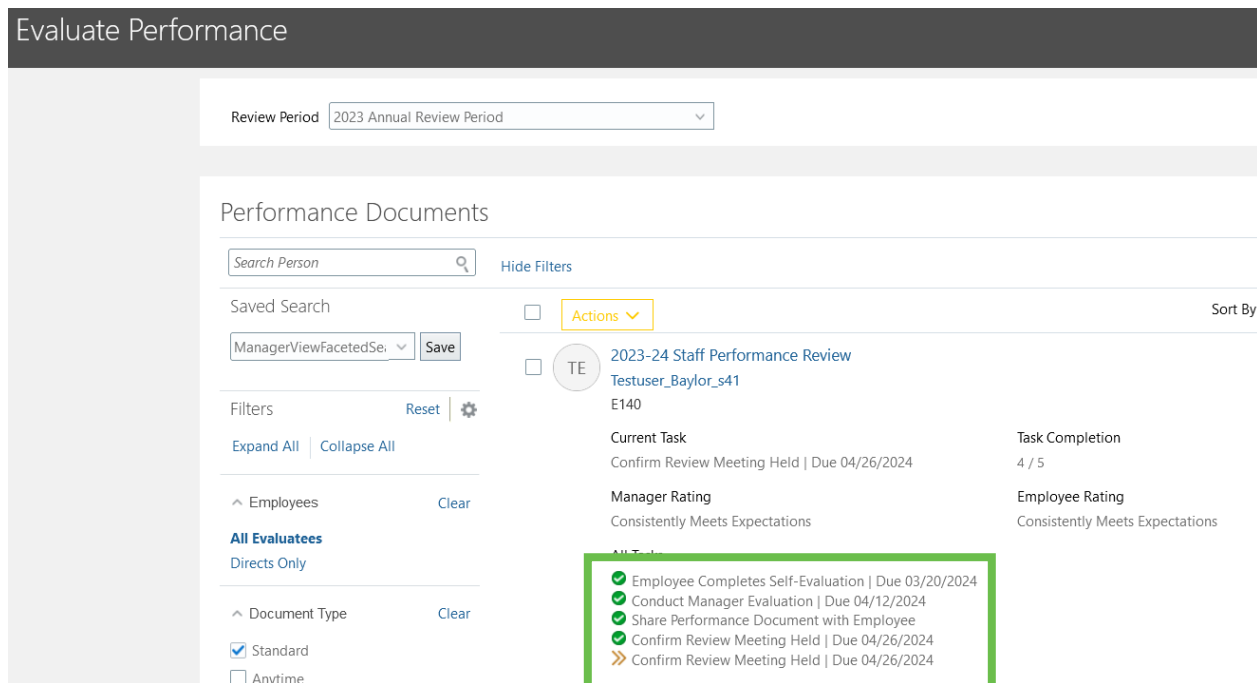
Evaluate Performance

Review Period 2023 Annual Review Period

Performance Documents

Search Person

Hide Filters

Saved Search

Actions

Sort By

ManagerViewFacetedSe Save

TE 2023-24 Staff Performance Review
Testuser_Baylor_s41
E140

Filters Reset

Expand All Collapse All

Current Task
Confirm Review Meeting Held | Due 04/26/2024

Task Completion
4 / 5

Employees Clear

Manager Rating
Consistently Meets Expectations

Employee Rating
Consistently Meets Expectations

All Evaluatees
Directs Only

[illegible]

Employee Completes Self-Evaluation | Due 03/20/2024
Conduct Manager Evaluation | Due 04/12/2024
Share Performance Document with Employee
Confirm Review Meeting Held | Due 04/26/2024
Confirm Review Meeting Held | Due 04/26/2024

Document Type Clear

Standard
Anytime